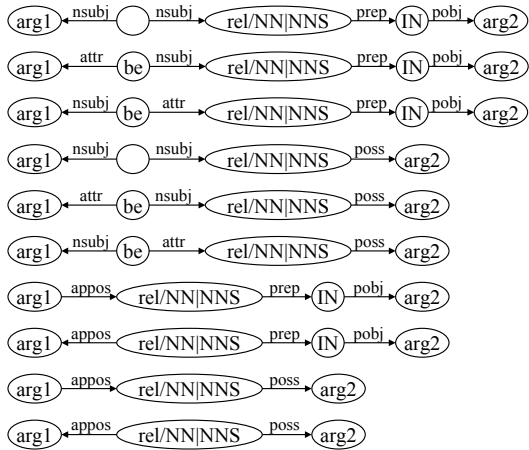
arg1 nsubj nsubj rel/NN|NNS prep IN pobj arg2

arg1 attr be nsubj rel/NN|NNS prep IN pobj arg2

arg1 nsubj be attr rel/NN|NNS prep IN pobj arg2

arg1 nsubj nsubj rel/NN|NNS poss arg2

arg1 attr be nsubj rel/NN|NNS poss arg2

arg1 nsubj be attr rel/NN|NNS poss arg2

arg1 appos rel/NN|NNS prep IN pobj arg2

arg1 appos rel/NN|NNS prep IN pobj arg2

arg1 appos rel/NN|NNS poss arg2

arg1 appos rel/NN|NNS poss arg2